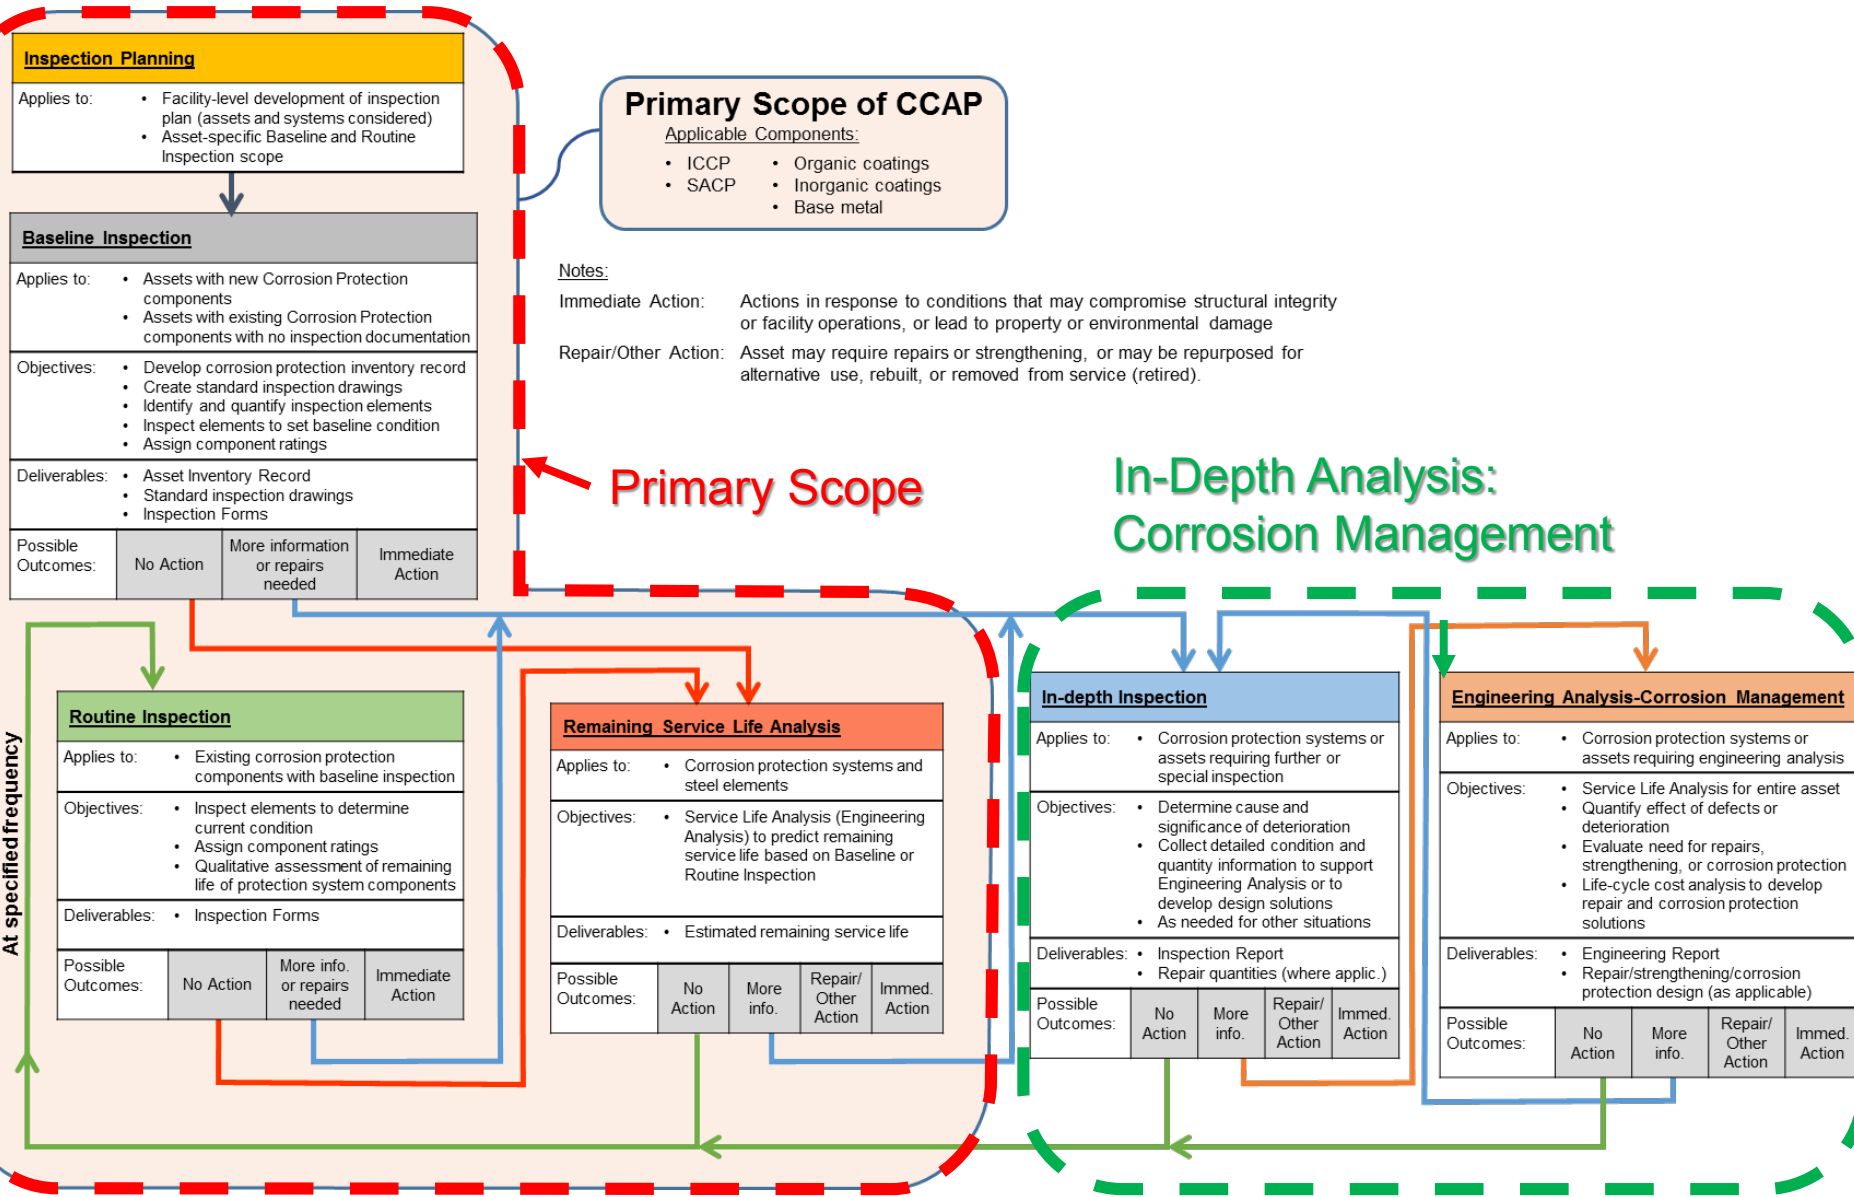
Inspection Planning

| Applies to: | • Facility-level development of inspection plan (assets and systems considered) • Asset-specific Baseline and Routine Inspection scope |
|---|---|

Baseline Inspection

| Applies to: | • Assets with new Corrosion Protection components • Assets with existing Corrosion Protection components with no inspection documentation |
|---|---|
| Objectives: | • Develop corrosion protection inventory record • Create standard inspection drawings • Identify and quantify inspection elements • Inspect elements to set baseline condition • Assign component ratings |
| Deliverables: | • Asset Inventory Record • Standard inspection drawings • Inspection Forms |

| Possible Outcomes: | No Action | More information or repairs needed | Immediate Action |
|---|---|---|---|

Primary Scope of CCAP
Applicable Components:
• ICCP
• SACP
• Organic coatings
• Inorganic coatings
• Base metal

Notes:
Immediate Action: Actions in response to conditions that may compromise structural integrity or facility operations, or lead to property or environmental damage
Repair/Other Action: Asset may require repairs or strengthening, or may be repurposed for alternative use, rebuilt, or removed from service (retired).

Primary Scope

In-Depth Analysis:
Corrosion Management

At specified frequency

Routine Inspection

| Applies to: | • Existing corrosion protection components with baseline inspection |
|---|---|
| Objectives: | • Inspect elements to determine current condition • Assign component ratings • Qualitative assessment of remaining life of protection system components |
| Deliverables: | • Inspection Forms |

| Possible Outcomes: | No Action | More info. or repairs needed | Immediate Action |
|---|---|---|---|

Remaining Service Life Analysis

| Applies to: | • Corrosion protection systems and steel elements |
|---|---|
| Objectives: | • Service Life Analysis (Engineering Analysis) to predict remaining service life based on Baseline or Routine Inspection |
| Deliverables: | • Estimated remaining service life |

| Possible Outcomes: | No Action | More info. | Repair/ Other Action | Immed. Action |
|---|---|---|---|---|

In-depth Inspection

| Applies to: | • Corrosion protection systems or assets requiring further or special inspection |
|---|---|
| Objectives: | • Determine cause and significance of deterioration • Collect detailed condition and quantity information to support Engineering Analysis or to develop design solutions • As needed for other situations |
| Deliverables: | • Inspection Report • Repair quantities (where applic.) |

| Possible Outcomes: | No Action | More info. | Repair/ Other Action | Immed. Action |
|---|---|---|---|---|

Engineering Analysis-Corrosion Management

| Applies to: | • Corrosion protection systems or assets requiring engineering analysis |
|---|---|
| Objectives: | • Service Life Analysis for entire asset • Quantify effect of defects or deterioration • Evaluate need for repairs, strengthening, or corrosion protection • Life-cycle cost analysis to develop repair and corrosion protection solutions |
| Deliverables: | • Engineering Report • Repair/strengthening/corrosion protection design (as applicable) |

| Possible Outcomes: | No Action | More info. | Repair/ Other Action | Immed. Action |
|---|---|---|---|---|